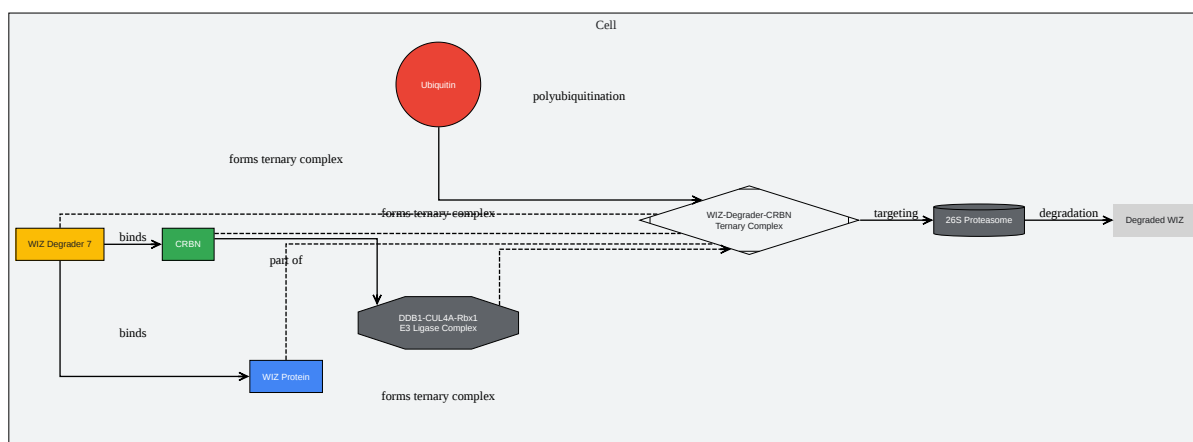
Cell

Ubiquitin

polyubiquitination

forms ternary complex

forms ternary complex

WIZ-Degrader-CRBN Ternary Complex

targeting

26S Proteasome

degradation

Degraded WIZ

WIZ Degrader 7

binds

CRBN

part of

DDB1-CUL4A-Rbx1 E3 Ligase Complex

binds

WIZ Protein

forms ternary complex